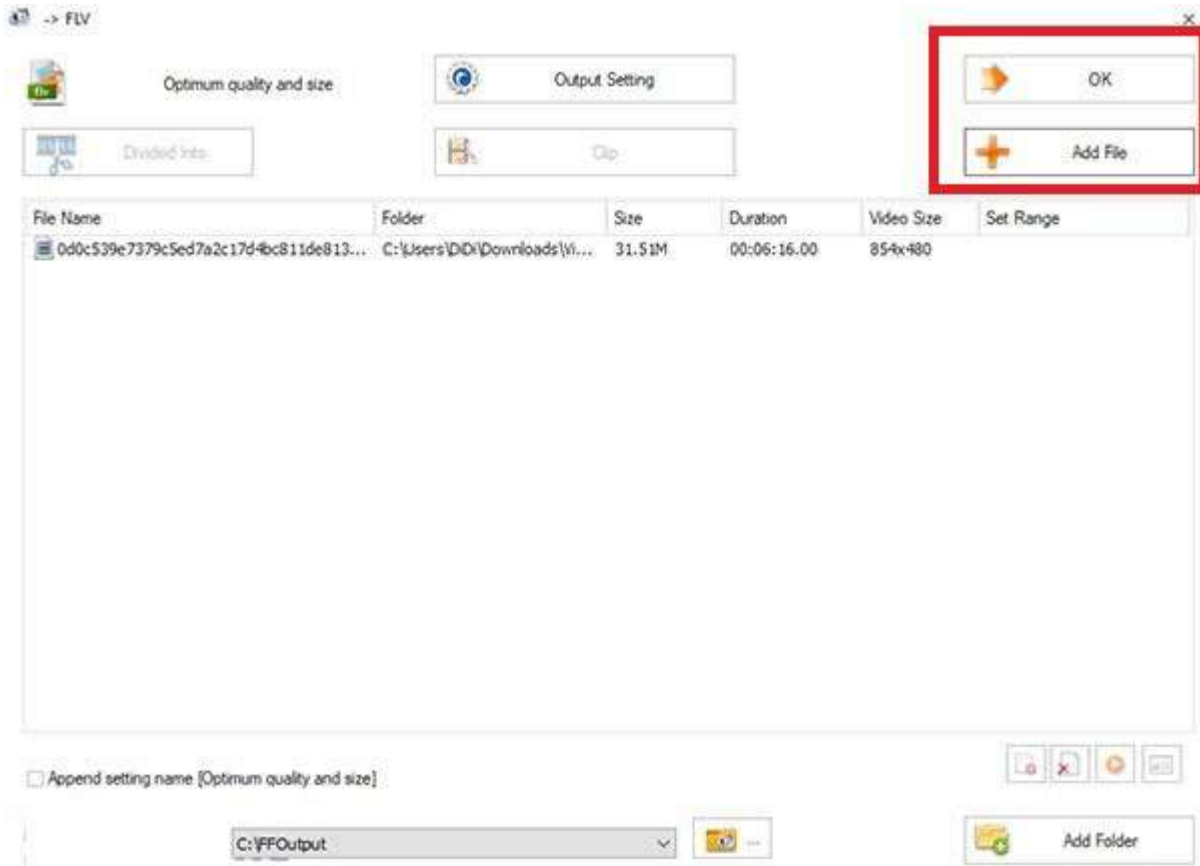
-> FLV

×

Optimum quality and size

Output Setting

OK

Divided Into

Clip

Add File

| File Name | Folder | Size | Duration | Video Size | Set Range |
|---|---|---|---|---|---|
| 0d0c539e7379c5ed7a2c17d4bc811de813... | C:\Users\DiDi\Downloads\Vi... | 31.51M | 00:06:16.00 | 854x480 | |

Append setting name [Optimum quality and size]

C:\FFOutput

...

Add Folder